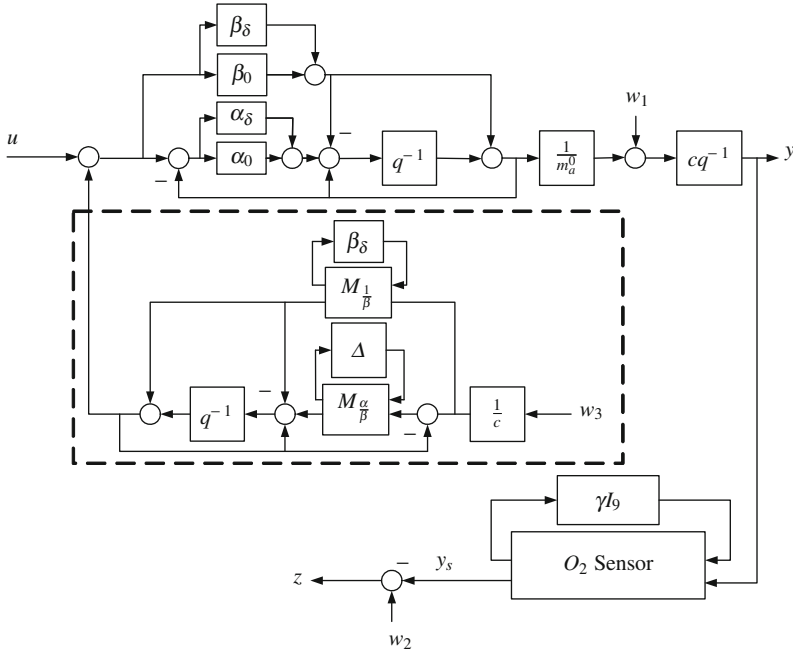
$\beta_\delta$

$\beta_0$

$u$

$\alpha_\delta$

$\alpha_0$

–

–

$q^{-1}$

$w_1$

$\frac{1}{m_a^0}$

$cq^{-1}$

$y$

$\beta_\delta$

$M_{\frac{1}{\beta}}$

$\Delta$

–

$q^{-1}$

$M_{\frac{\alpha}{\beta}}$

$\frac{1}{c}$

$w_3$

–

$\gamma I_9$

–

$y_s$

$z$

$O_2$ Sensor

$w_2$